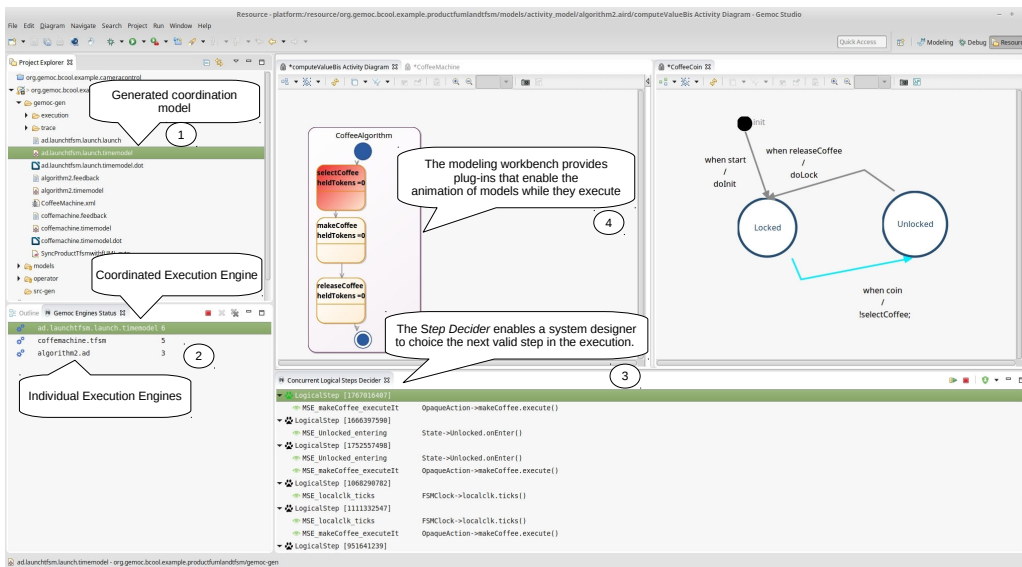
Resource - platform:/resource/org.gemoc.bcool.example.productfumlandtfsm/models/activity_model/algorithm2.aird/computeValueBis Activity Diagram - Gemoc Studio

File Edit Diagram Navigate Search Project Run Window Help

Quick Access | Modeling | Debug | Resource

Project Explorer

org.gemoc.bcool.example.cameracontrol
org.gemoc.bcool.exa
gemoc-gen
execution
trace
ad.launchtfsm.launch.launch
ad.launchtfsm.launch.timemodel
ad.launchtfsm.launch.timemodel.dot
algorithm2.feedback
algorithm2.timemodel
CoffeeMachine.xml
coffeemachine.feedback
coffeemachine.timemodel
coffeemachine.timemodel.dot
SyncProductTfsmwithUMLActiv
models
operator
src-gen

Generated coordination model

1

Coordinated Execution Engine

Outline | Gemoc Engines Status

ad.launchtfsm.launch.timemodel 6
coffemachine.tfsm 5
algorithm2.ad 3

2

Individual Execution Engines

*computeValueBis Activity Diagram | *CoffeeMachine

CoffeeAlgorithm

selectCoffee
heldTokens =0

makeCoffee
heldTokens =0

releaseCoffee
heldTokens =0

The modeling workbench provides plug-ins that enable the animation of models while they execute

4

*CoffeeCoin

Init

when start
/
doInit

when releaseCoffee
/
doLock

Locked

Unlocked

when coin
/
!selectCoffee;

The Step Decider enables a system designer to choice the next valid step in the execution.

3

Concurrent Logical Steps Decider

LogicalStep [1767016487]
MSE_makeCoffee_executeIt OpaqueAction->makeCoffee.execute()
LogicalStep [1666397590]
MSE_Unlocked_entering State->Unlocked.onEnter()
LogicalStep [1752557498]
MSE_Unlocked_entering State->Unlocked.onEnter()
MSE_makeCoffee_executeIt OpaqueAction->makeCoffee.execute()
LogicalStep [1068290782]
MSE_localclk_ticks FSMClock->localclk.ticks()
LogicalStep [1111332547]
MSE_localclk_ticks FSMClock->localclk.ticks()
MSE_makeCoffee_executeIt OpaqueAction->makeCoffee.execute()
LogicalStep [951641239]

ad.launchtfsm.launch.timemodel - org.gemoc.bcool.example.productfumlandtfsm/gemoc-gen